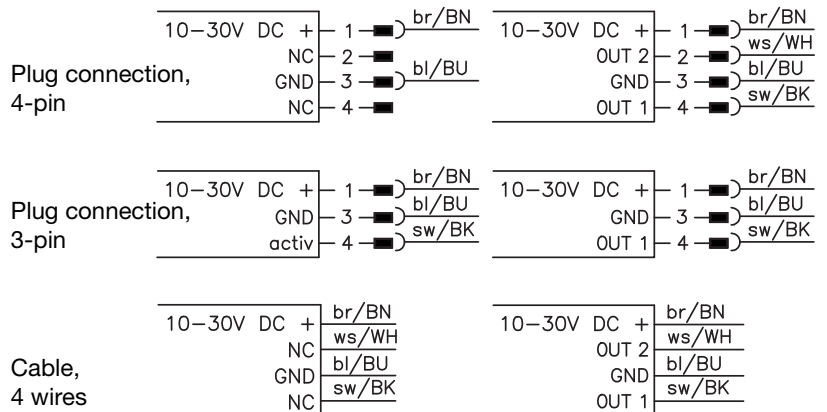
Plug connection, 4-pin

10–30V DC + 1 br/BN
NC 2
GND 3 bl/BU
NC 4

10–30V DC + 1 br/BN
OUT 2 2 ws/WH
GND 3 bl/BU
OUT 1 4 sw/BK

Plug connection, 3-pin

10–30V DC + 1 br/BN
GND 3 bl/BU
activ 4 sw/BK

10–30V DC + 1 br/BN
GND 3 bl/BU
OUT 1 4 sw/BK

Cable, 4 wires

10–30V DC + br/BN
NC ws/WH
GND bl/BU
NC sw/BK

10–30V DC + br/BN
OUT 2 ws/WH
GND bl/BU
OUT 1 sw/BK